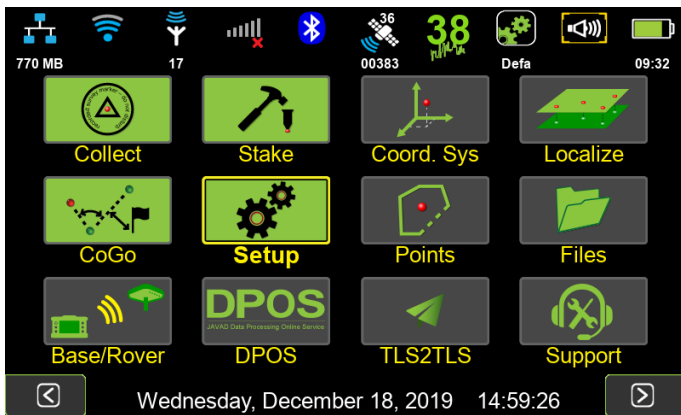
770 MB
17
36
00383
38
Defa
09:32

Collect
Stake
Coord. Sys
Localize
CoGo
Setup
Points
Files
DPOS
JAVAD Data Processing Online Service
Base/Rover
DPOS
TLS2TLS
Support

Wednesday, December 18, 2019 14:59:26